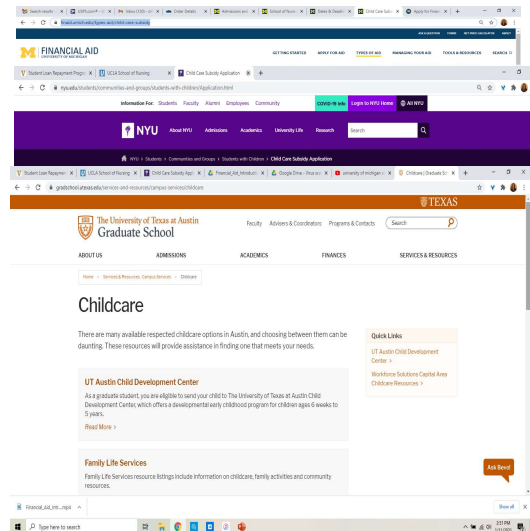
Search results · × | GSRP.com · × | Inbox (100) · × | Order Details · × | Admissions an · × | School of Nursi · × | Dates & Deadlin · × | Child Care Subs · × | Apply for Finan · × | +

finaid.umich.edu/types-aid/child-care-subsidy

FINANCIAL AID
UNIVERSITY OF MICHIGAN

GETTING STARTED | APPLY FOR AID | TYPES OF AID | MANAGING YOUR AID | TOOLS & RESOURCES | SEARCH

Student Loan Repayment Progra × | UCLA School of Nursing × | Child Care Subsidy Application × | +

nyu.edu/students/communities-and-groups/students-with-children/Application.html

Information For: Students Faculty Alumni Employees Community | COVID-19 Info | Login to NYU Home | All NYU

NYU | About NYU | Admissions | Academics | University Life | Research | Search

NYU > Students > Communities and Groups > Students with Children > Child Care Subsidy Application

Student Loan Repaymen × | UCLA School of Nursing × | Child Care Subsidy Appl × | Financial_Aid_Introducti × | Google Drive - Pinus su × | university of michigan sc × | Childcare | Graduate Sc × | +

gradschool.utexas.edu/services-and-resources/campus-services/childcare

TEXAS

The University of Texas at Austin
Graduate School

Faculty | Advisers & Coordinators | Programs & Contacts | Search

ABOUT US | ADMISSIONS | ACADEMICS | FINANCES | SERVICES & RESOURCES

Home > Services & Resources: Campus Services > Childcare

Childcare

There are many available respected childcare options in Austin, and choosing between them can be daunting. These resources will provide assistance in finding one that meets your needs.

Quick Links
UT Austin Child Development Center >
Workforce Solutions Capital Area Childcare Resources >

UT Austin Child Development Center

As a graduate student, you are eligible to send your child to The University of Texas at Austin Child Development Center, which offers a developmental early childhood program for children ages 6 weeks to 5 years.

Read More >

Family Life Services

Family Life Services resource listings include information on childcare, family activities and community resources.

Ask Bevo!

Financial_Aid_Intr....mp4 ^ | Show all ×

Type here to search

3:51 PM
1/11/2021